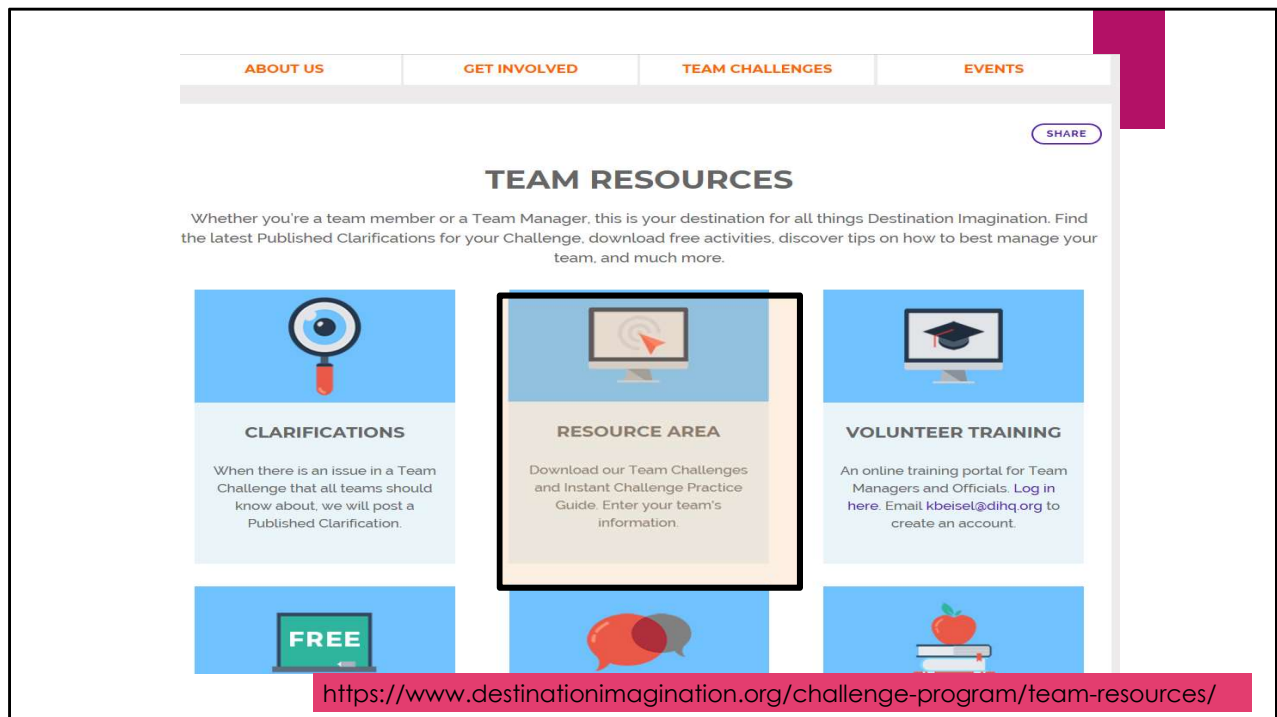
ABOUT US | GET INVOLVED | TEAM CHALLENGES | EVENTS

SHARE

TEAM RESOURCES

Whether you're a team member or a Team Manager, this is your destination for all things Destination Imagination. Find the latest Published Clarifications for your Challenge, download free activities, discover tips on how to best manage your team, and much more.

CLARIFICATIONS

When there is an issue in a Team Challenge that all teams should know about, we will post a Published Clarification.

RESOURCE AREA

Download our Team Challenges and Instant Challenge Practice Guide. Enter your team's information.

VOLUNTEER TRAINING

An online training portal for Team Managers and Officials. Log in here. Email kbeisel@dihq.org to create an account.

FREE

https://www.destinationimagination.org/challenge-program/team-resources/